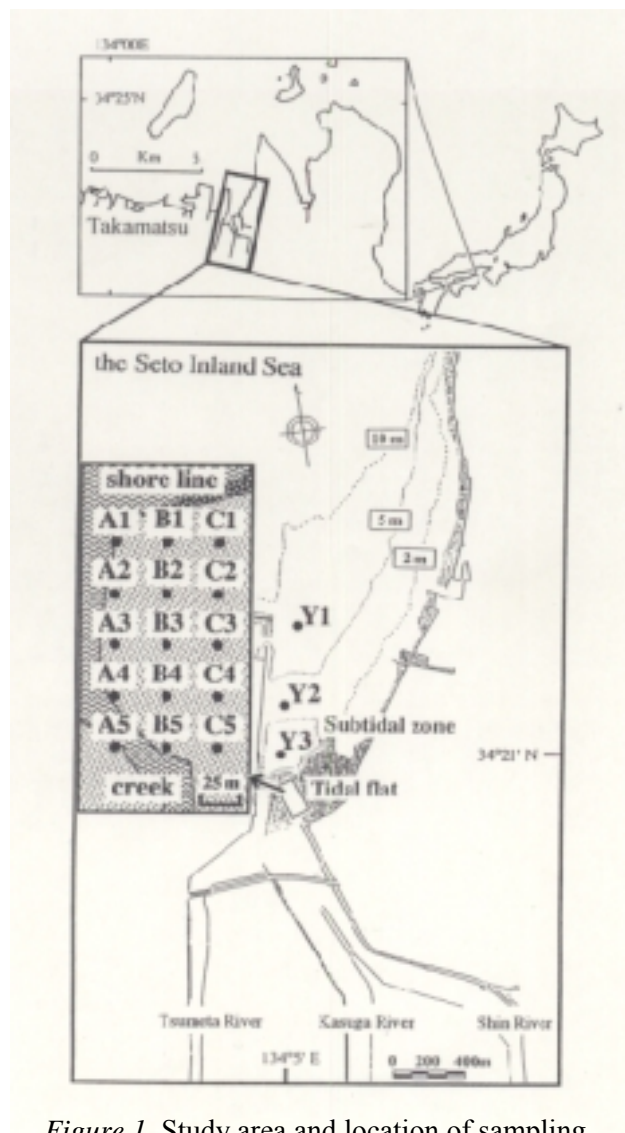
134°00'E

34°25'N

0 Km 5

Takamatsu

the Seto Inland Sea

10 m

5 m

2 m

shore line

A1 B1 C1

A2 B2 C2

A3 B3 C3

A4 B4 C4

A5 B5 C5

creek 25 m

Y1

Y2

Y3

Subtidal zone

Tidal flat

34°21' N

Tsumeta River Kasuga River Shin River

134°5' E

0 200 400m

*Figure 1.* Study area and location of sampling